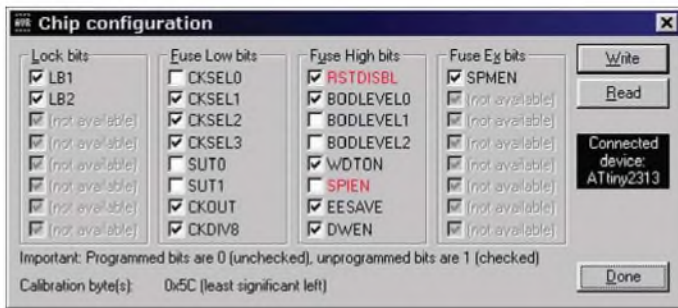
Chip configuration

Lock bits
LB1
LB2
(not available)
(not available)
(not available)
(not available)
(not available)
(not available)

Fuse Low bits
CKSEL0
CKSEL1
CKSEL2
CKSEL3
SUT0
SUT1
CKOUT
CKDIV8

Fuse High bits
RSTDISBL
BODLEVEL0
BODLEVEL1
BODLEVEL2
WDTON
SPIEN
EESAVE
DWEN

Fuse Ex bits
SPMEN
(not available)
(not available)
(not available)
(not available)
(not available)
(not available)
(not available)

Write
Read

Connected device: ATtiny2313

Important: Programmed bits are 0 (unchecked), unprogrammed bits are 1 (checked)

Calibration byte(s): 0x5C (least significant left)

Done